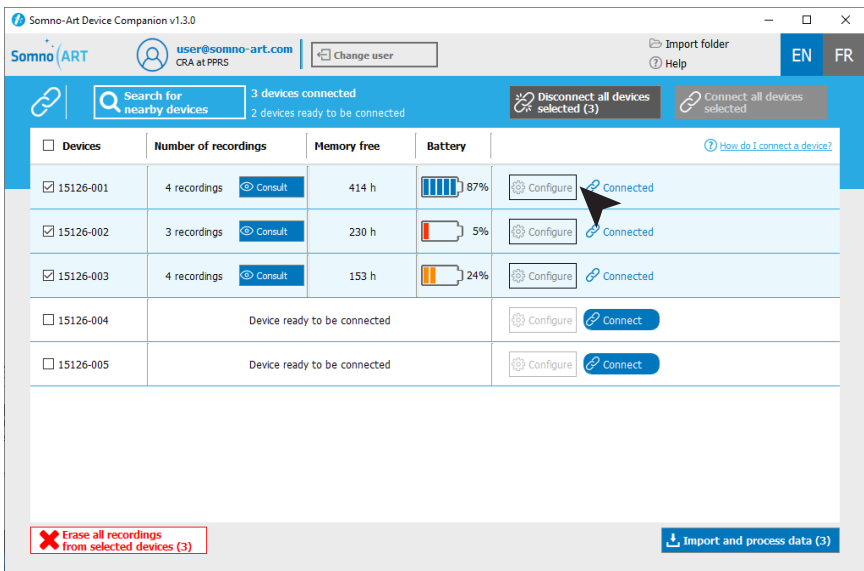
Somno-Art Device Companion v1.3.0

Somno ART

user@somno-art.com
CRA at PPRS

Change user

Import folder
Help

EN FR

Search for nearby devices

3 devices connected
2 devices ready to be connected

Disconnect all devices selected (3)

Connect all devices selected

| Devices | Number of recordings | Memory free | Battery | How do I connect a device? |
|---|---|---|---|---|
| 15126-001 | 4 recordings Consult | 414 h | 87% | Configure Connected |
| 15126-002 | 3 recordings Consult | 230 h | 5% | Configure Connected |
| 15126-003 | 4 recordings Consult | 153 h | 24% | Configure Connected |
| 15126-004 | Device ready to be connected | | | Configure Connect |
| 15126-005 | Device ready to be connected | | | Configure Connect |

Erase all recordings from selected devices (3)

Import and process data (3)